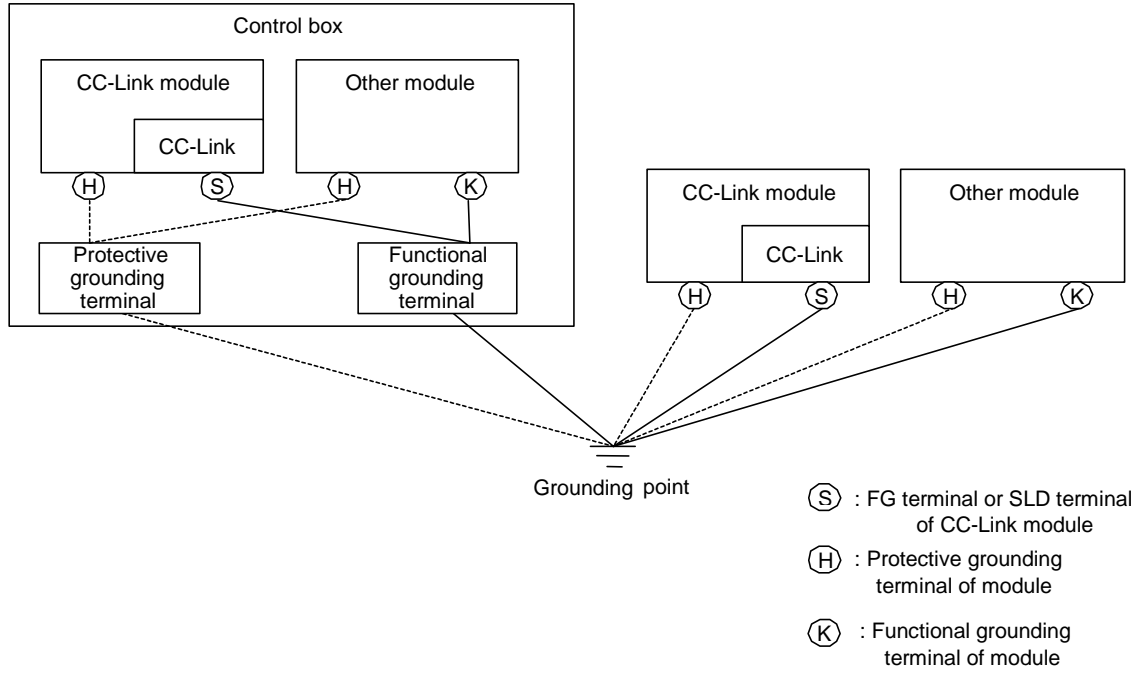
Control box

CC-Link module

CC-Link

Other module

H S H K

Protective grounding terminal

Functional grounding terminal

CC-Link module

CC-Link

Other module

H S H K

Grounding point

S : FG terminal or SLD terminal of CC-Link module

H : Protective grounding terminal of module

K : Functional grounding terminal of module